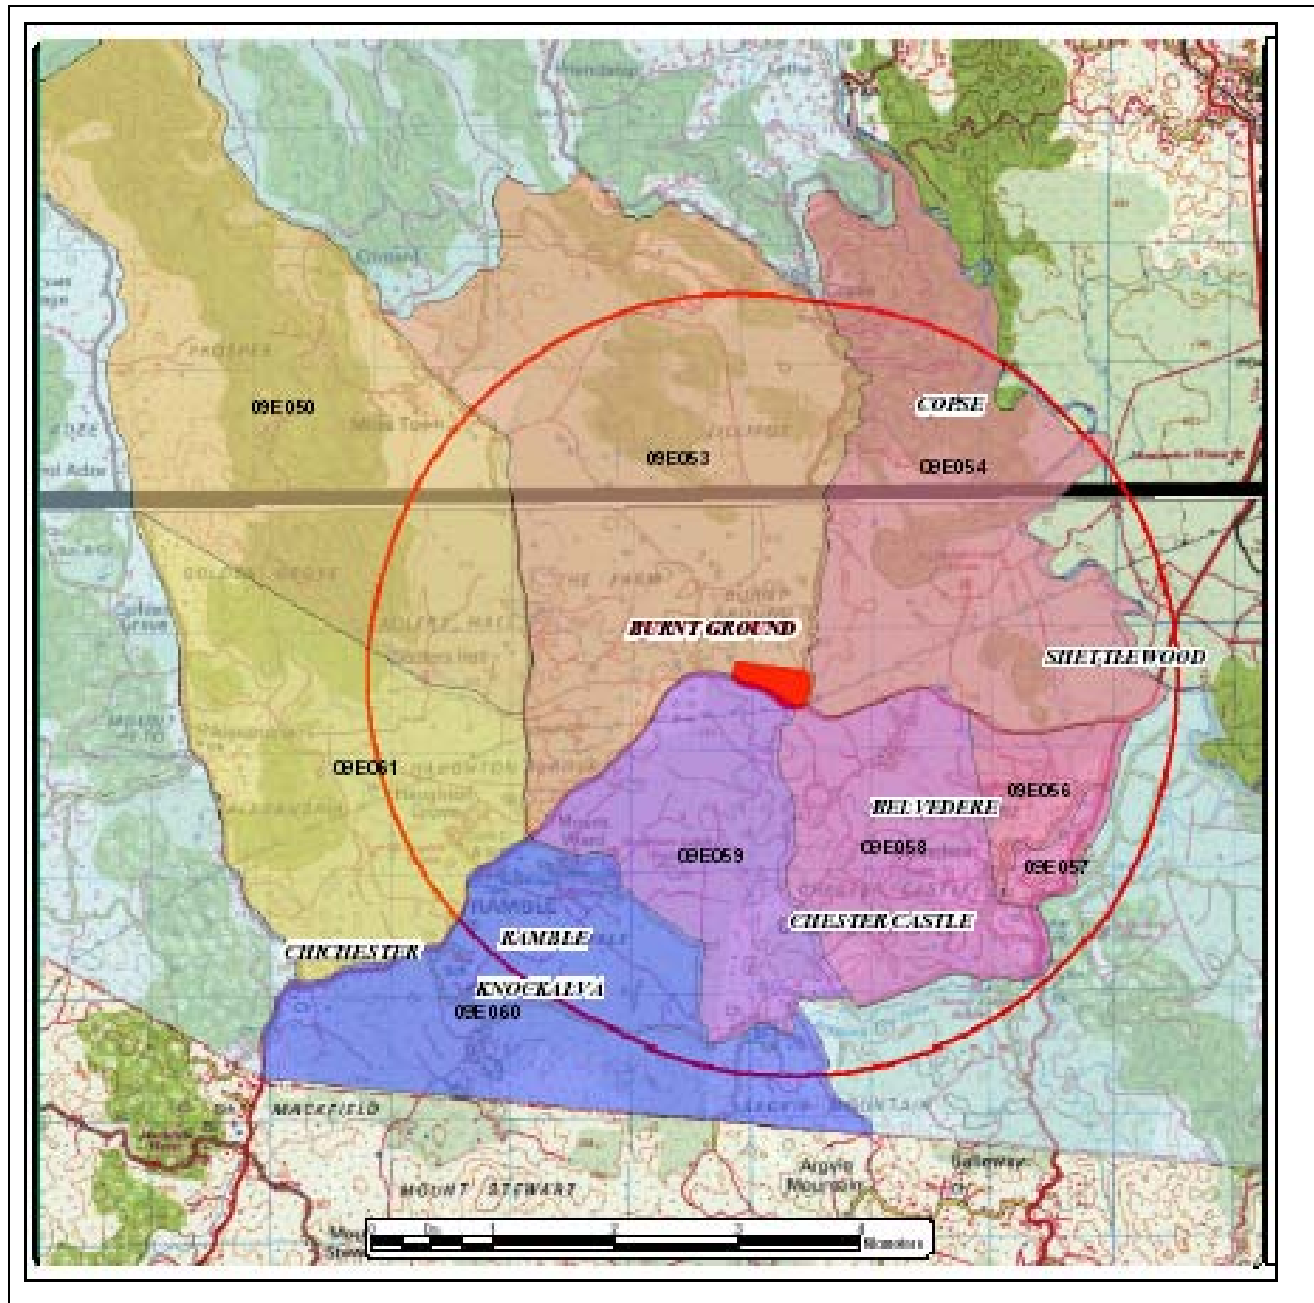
09E050

COPSE

09E053

09E054

BURNT GROUND

SHETTLEWOOD

09E061

09E056

BELVEDERE

09E059

09E058

09E057

CHESTER CASTLE

RAMBLE

CHICHESTER

KNOCKALVA

09E060

MACKFIELD

MOUNT STEWART

Argyle Mountain

0 1 2 3 4 Kilometers